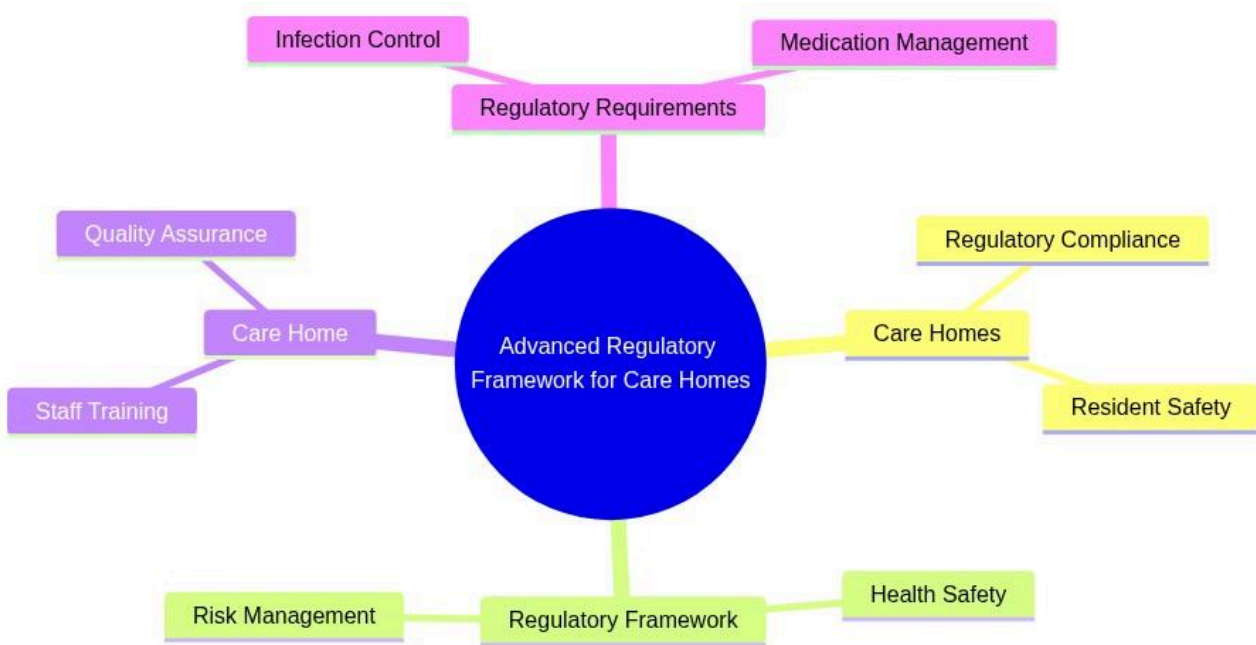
Infection Control

Medication Management

Regulatory Requirements

Quality Assurance

Regulatory Compliance

Care Home

Advanced Regulatory Framework for Care Homes

Care Homes

Staff Training

Resident Safety

Risk Management

Regulatory Framework

Health Safety